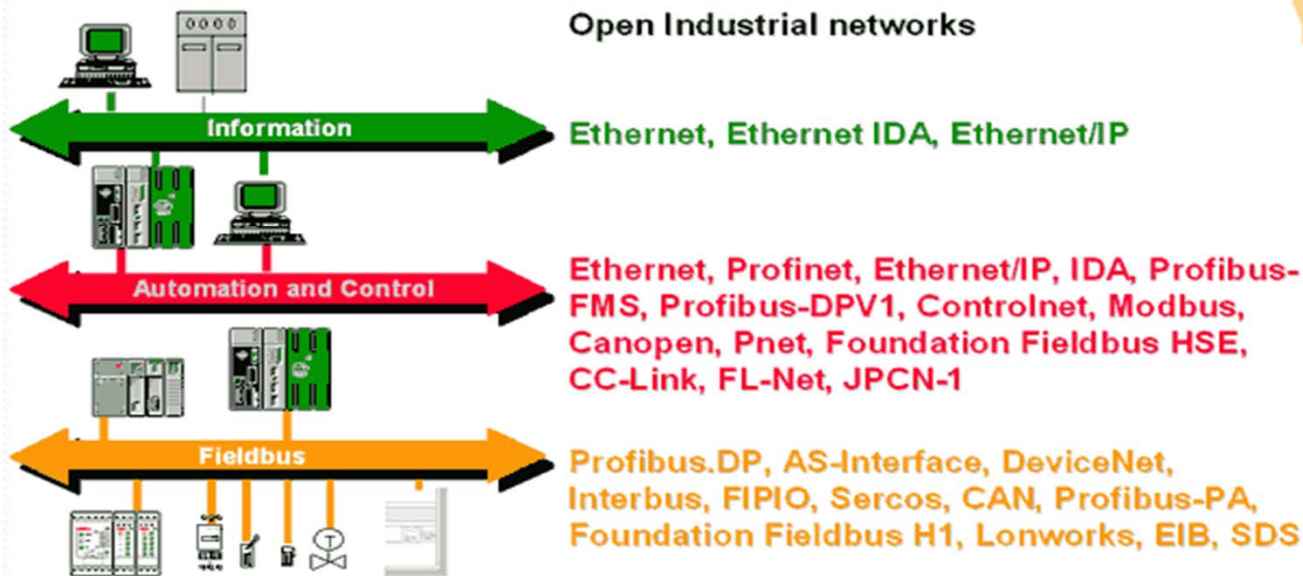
Open Industrial networks

Information

Ethernet, Ethernet IDA, Ethernet/IP

Automation and Control

Ethernet, Profinet, Ethernet/IP, IDA, Profibus-FMS, Profibus-DPV1, Controlnet, Modbus, Canopen, Pnet, Foundation Fieldbus HSE, CC-Link, FL-Net, JPCN-1

Fieldbus

Profibus.DP, AS-Interface, DeviceNet, Interbus, FIPIO, Sercos, CAN, Profibus-PA, Foundation Fieldbus H1, Lonworks, EIB, SDS